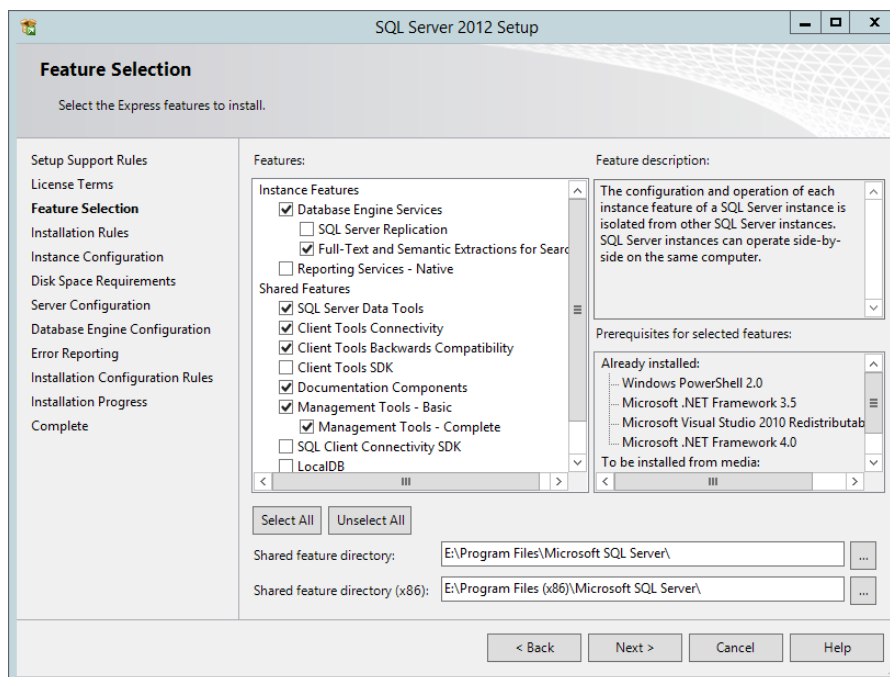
SQL Server 2012 Setup

Feature Selection

Select the Express features to install.

Setup Support Rules
License Terms
Feature Selection
Installation Rules
Instance Configuration
Disk Space Requirements
Server Configuration
Database Engine Configuration
Error Reporting
Installation Configuration Rules
Installation Progress
Complete

Features:

Instance Features
Database Engine Services
SQL Server Replication
Full-Text and Semantic Extractions for Searc
Reporting Services - Native
Shared Features
SQL Server Data Tools
Client Tools Connectivity
Client Tools Backwards Compatibility
Client Tools SDK
Documentation Components
Management Tools - Basic
Management Tools - Complete
SQL Client Connectivity SDK
LocalDB

Feature description:

The configuration and operation of each instance feature of a SQL Server instance is isolated from other SQL Server instances. SQL Server instances can operate side-by-side on the same computer.

Prerequisites for selected features:

Already installed:
Windows PowerShell 2.0
Microsoft .NET Framework 3.5
Microsoft Visual Studio 2010 Redistributab
Microsoft .NET Framework 4.0
To be installed from media:

Select All
Unselect All

Shared feature directory: E:\Program Files\Microsoft SQL Server\
Shared feature directory (x86): E:\Program Files (x86)\Microsoft SQL Server\

< Back
Next >
Cancel
Help